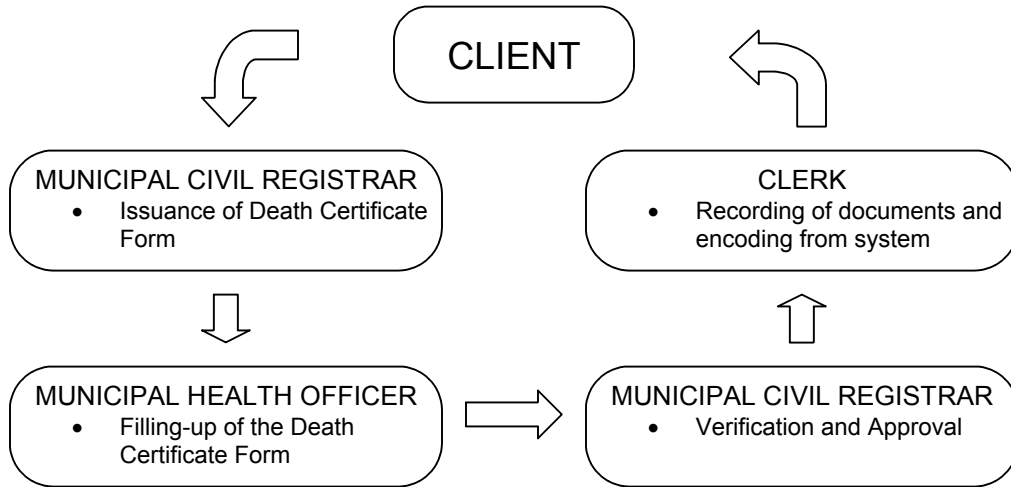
CLIENT

MUNICIPAL CIVIL REGISTRAR
- Issuance of Death Certificate Form

MUNICIPAL HEALTH OFFICER
- Filling-up of the Death Certificate Form

MUNICIPAL CIVIL REGISTRAR
- Verification and Approval

CLERK
- Recording of documents and encoding from system